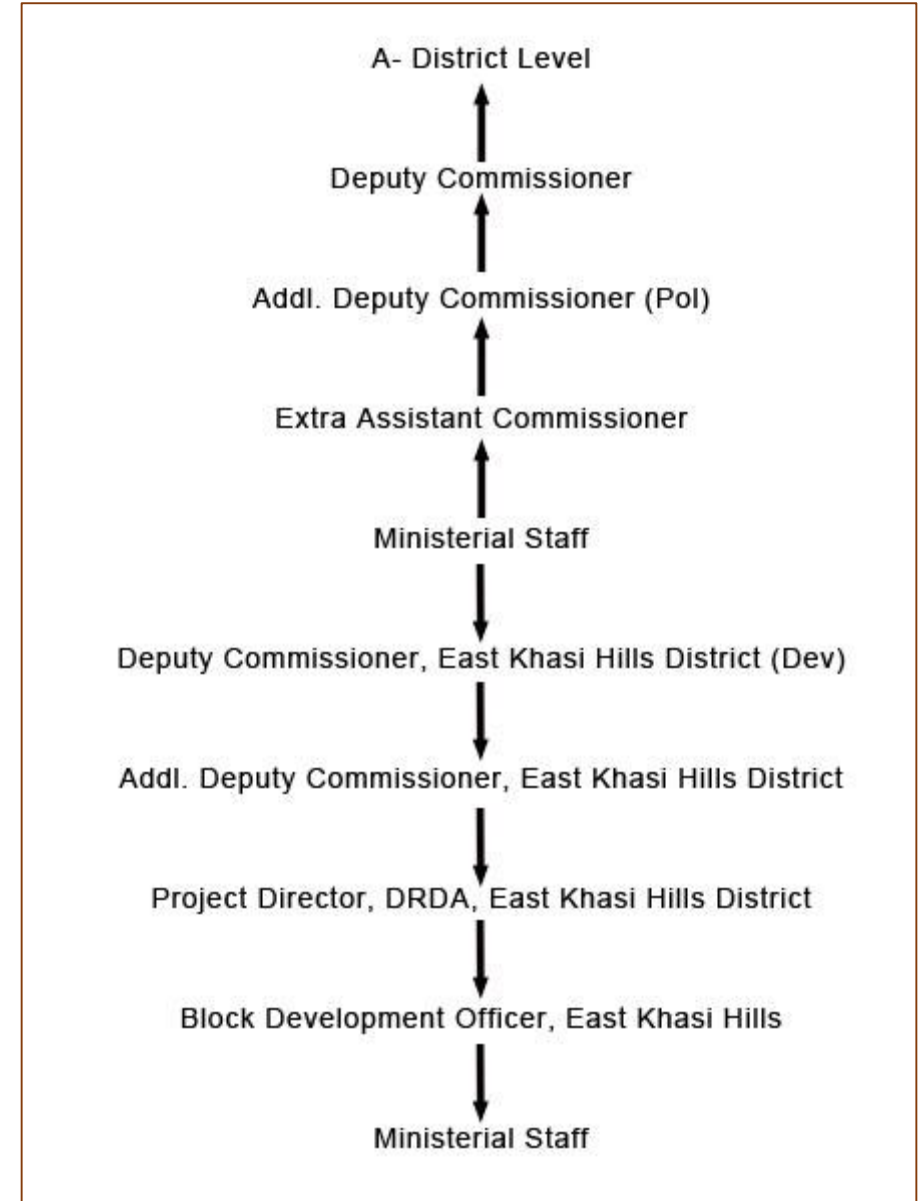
A- District Level

Deputy Commissioner

Addl. Deputy Commissioner (Pol)

Extra Assistant Commissioner

Ministerial Staff

Deputy Commissioner, East Khasi Hills District (Dev)

Addl. Deputy Commissioner, East Khasi Hills District

Project Director, DRDA, East Khasi Hills District

Block Development Officer, East Khasi Hills

Ministerial Staff